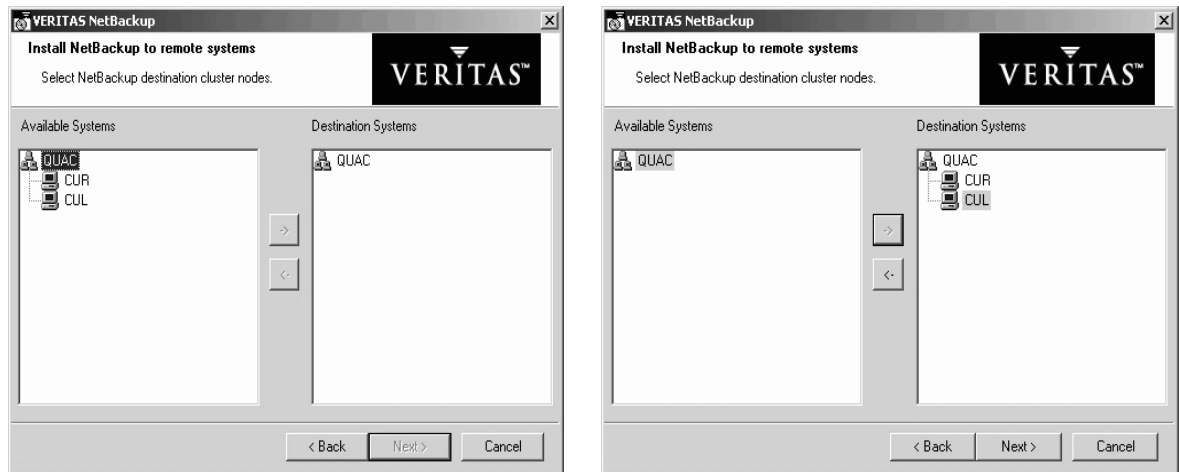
VERITAS NetBackup

Install NetBackup to remote systems

Select NetBackup destination cluster nodes.

VERITAS™

Available Systems

QUAC
CUR
CUL

->
<-

Destination Systems

QUAC

< Back
Next >
Cancel

VERITAS NetBackup

Install NetBackup to remote systems

Select NetBackup destination cluster nodes.

VERITAS™

Available Systems

QUAC

->
<-

Destination Systems

QUAC
CUR
CUL

< Back
Next >
Cancel